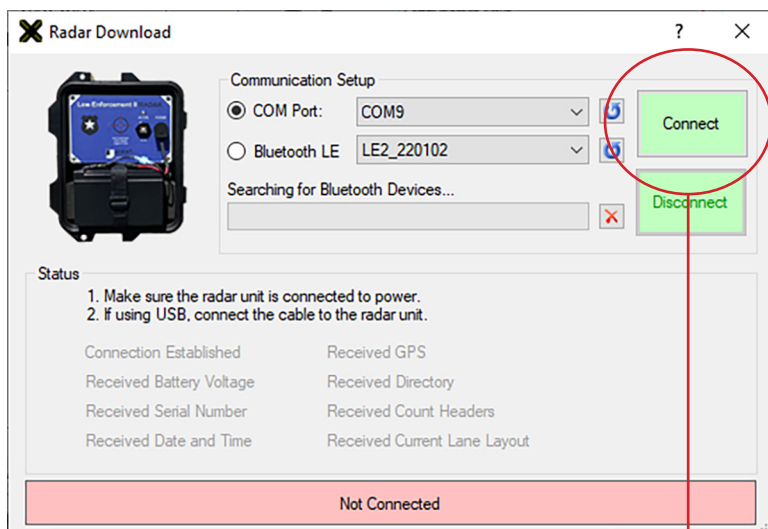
Radar Download

?

Law Enforcement II RADAR

Communication Setup

COM Port: COM9

Bluetooth LE LE2_220102

Searching for Bluetooth Devices...

Connect

Disconnect

Status

1. Make sure the radar unit is connected to power.
2. If using USB, connect the cable to the radar unit.

Connection Established

Received Battery Voltage

Received Serial Number

Received Date and Time

Received GPS

Received Directory

Received Count Headers

Received Current Lane Layout

Not Connected